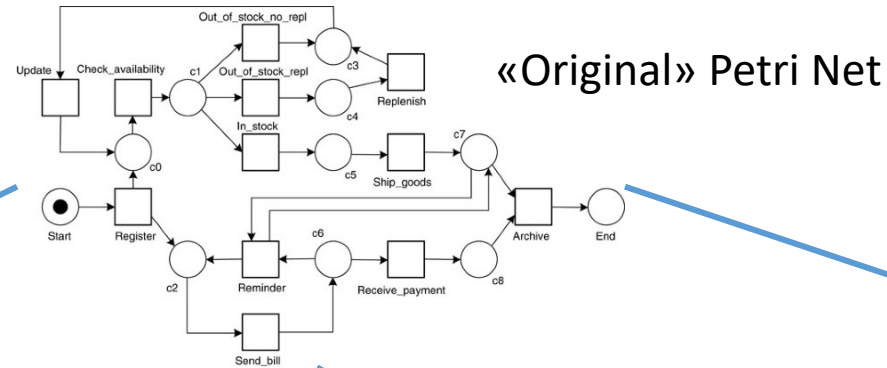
«Original» Petri Net

Out_of_stock_no_repl
Update
Check_availability
c1
c3
Out_of_stock_repl
Replenish
c4
In_stock
c0
c5
Ship_goods
c7
Start
Register
c6
Archive
End
c2
Reminder
Receive_payment
c8
Send_bill